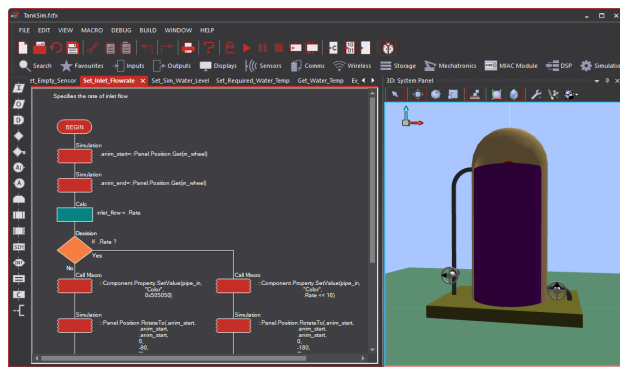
TankSim.fcfx

FILE EDIT VIEW MACRO DEBUG BUILD WINDOW HELP

Search Favourites Inputs Outputs Displays Sensors Comms Wireless Storage Mechatronics MIAC Module DSP Simulation

t_Empty_Sensor Set_Inlet_Flowrate Set_Sim_Water_Level Set_Required_Water_Temp Get_Water_Temp Ex

3D System Panel

Specifies the rate of inlet flow

BEGIN

Simulation
.anim_start=::Panel.Position.Get(in_wheel)

Simulation
.anim_end=::Panel.Position.Get(in_wheel)

Calc
inlet_flow = .Rate

Decision
If .Rate ?

Yes

No

Call Macro
::Component.Property.SetValue(pipe_in, "Color", 0x505050)

Call Macro
::Component.Property.SetValue(pipe_in, "Color", .Rate << 16)

Simulation
::Panel.Position.RotateTo(.anim_start, .anim_start, .anim_start, 0, -90, 0)

Simulation
::Panel.Position.RotateTo(.anim_start, .anim_start, .anim_start, 0, -180, 0)